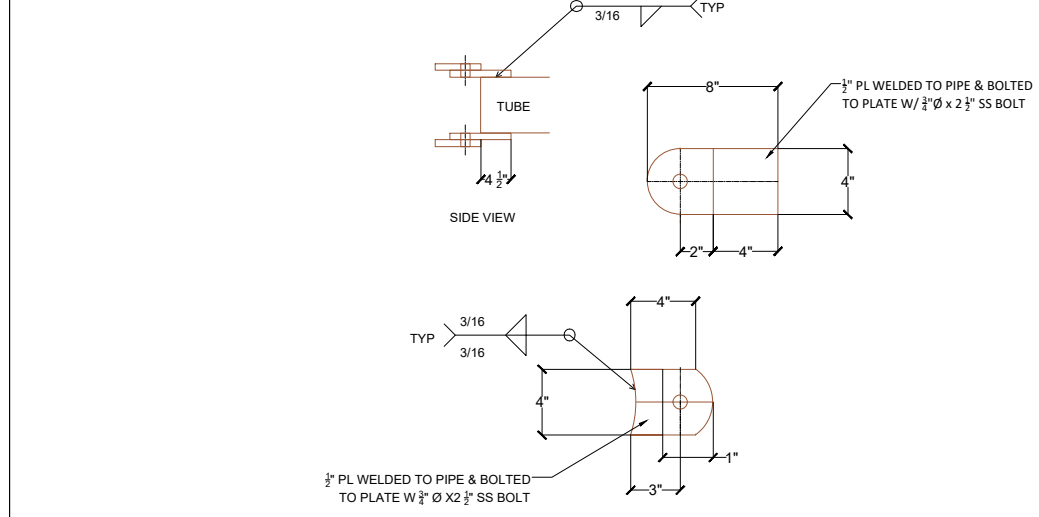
3/16

TYP

TUBE

$4\frac{1}{2}$"

SIDE VIEW

8"

$\frac{1}{2}$" PL WELDED TO PIPE & BOLTED TO PLATE W/ $\frac{3}{4}$"Ø x 2 $\frac{1}{2}$" SS BOLT

4"

2"

4"

4"

TYP

3/16

3/16

4"

1"

3"

$\frac{1}{2}$" PL WELDED TO PIPE & BOLTED TO PLATE W $\frac{3}{4}$" Ø X2 $\frac{1}{2}$" SS BOLT